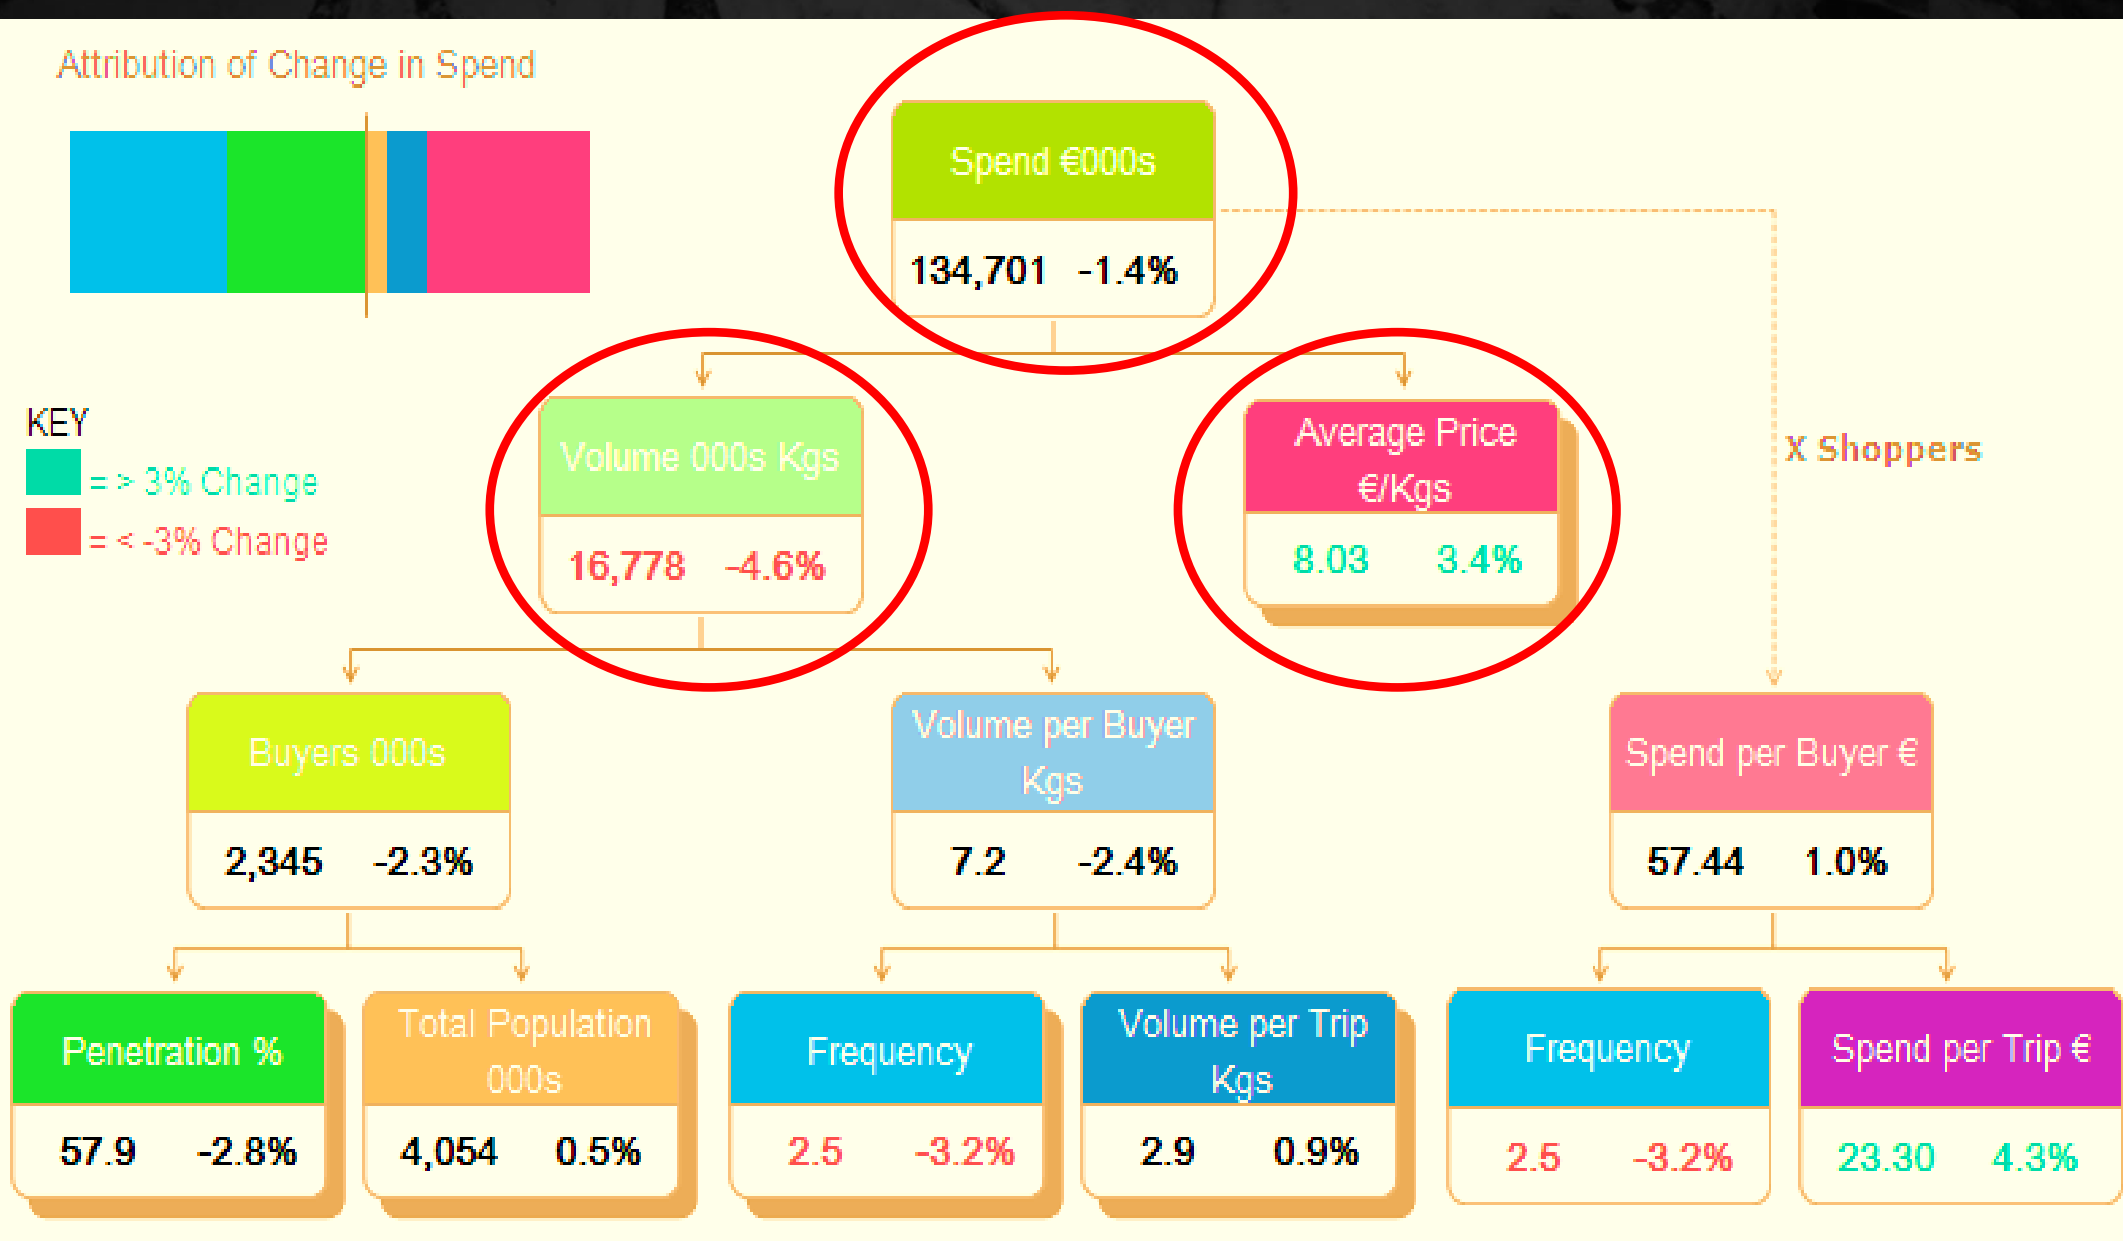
Attribution of Change in Spend

KEY
= > 3% Change
= < -3% Change

Spend €000s
134,701 -1.4%

Volume 000s Kgs
16,778 -4.6%

Average Price €/Kgs
8.03 3.4%

X Shoppers

Buyers 000s
2,345 -2.3%

Volume per Buyer Kgs
7.2 -2.4%

Spend per Buyer €
57.44 1.0%

Penetration %
57.9 -2.8%

Total Population 000s
4,054 0.5%

Frequency
2.5 -3.2%

Volume per Trip Kgs
2.9 0.9%

Frequency
2.5 -3.2%

Spend per Trip €
23.30 4.3%